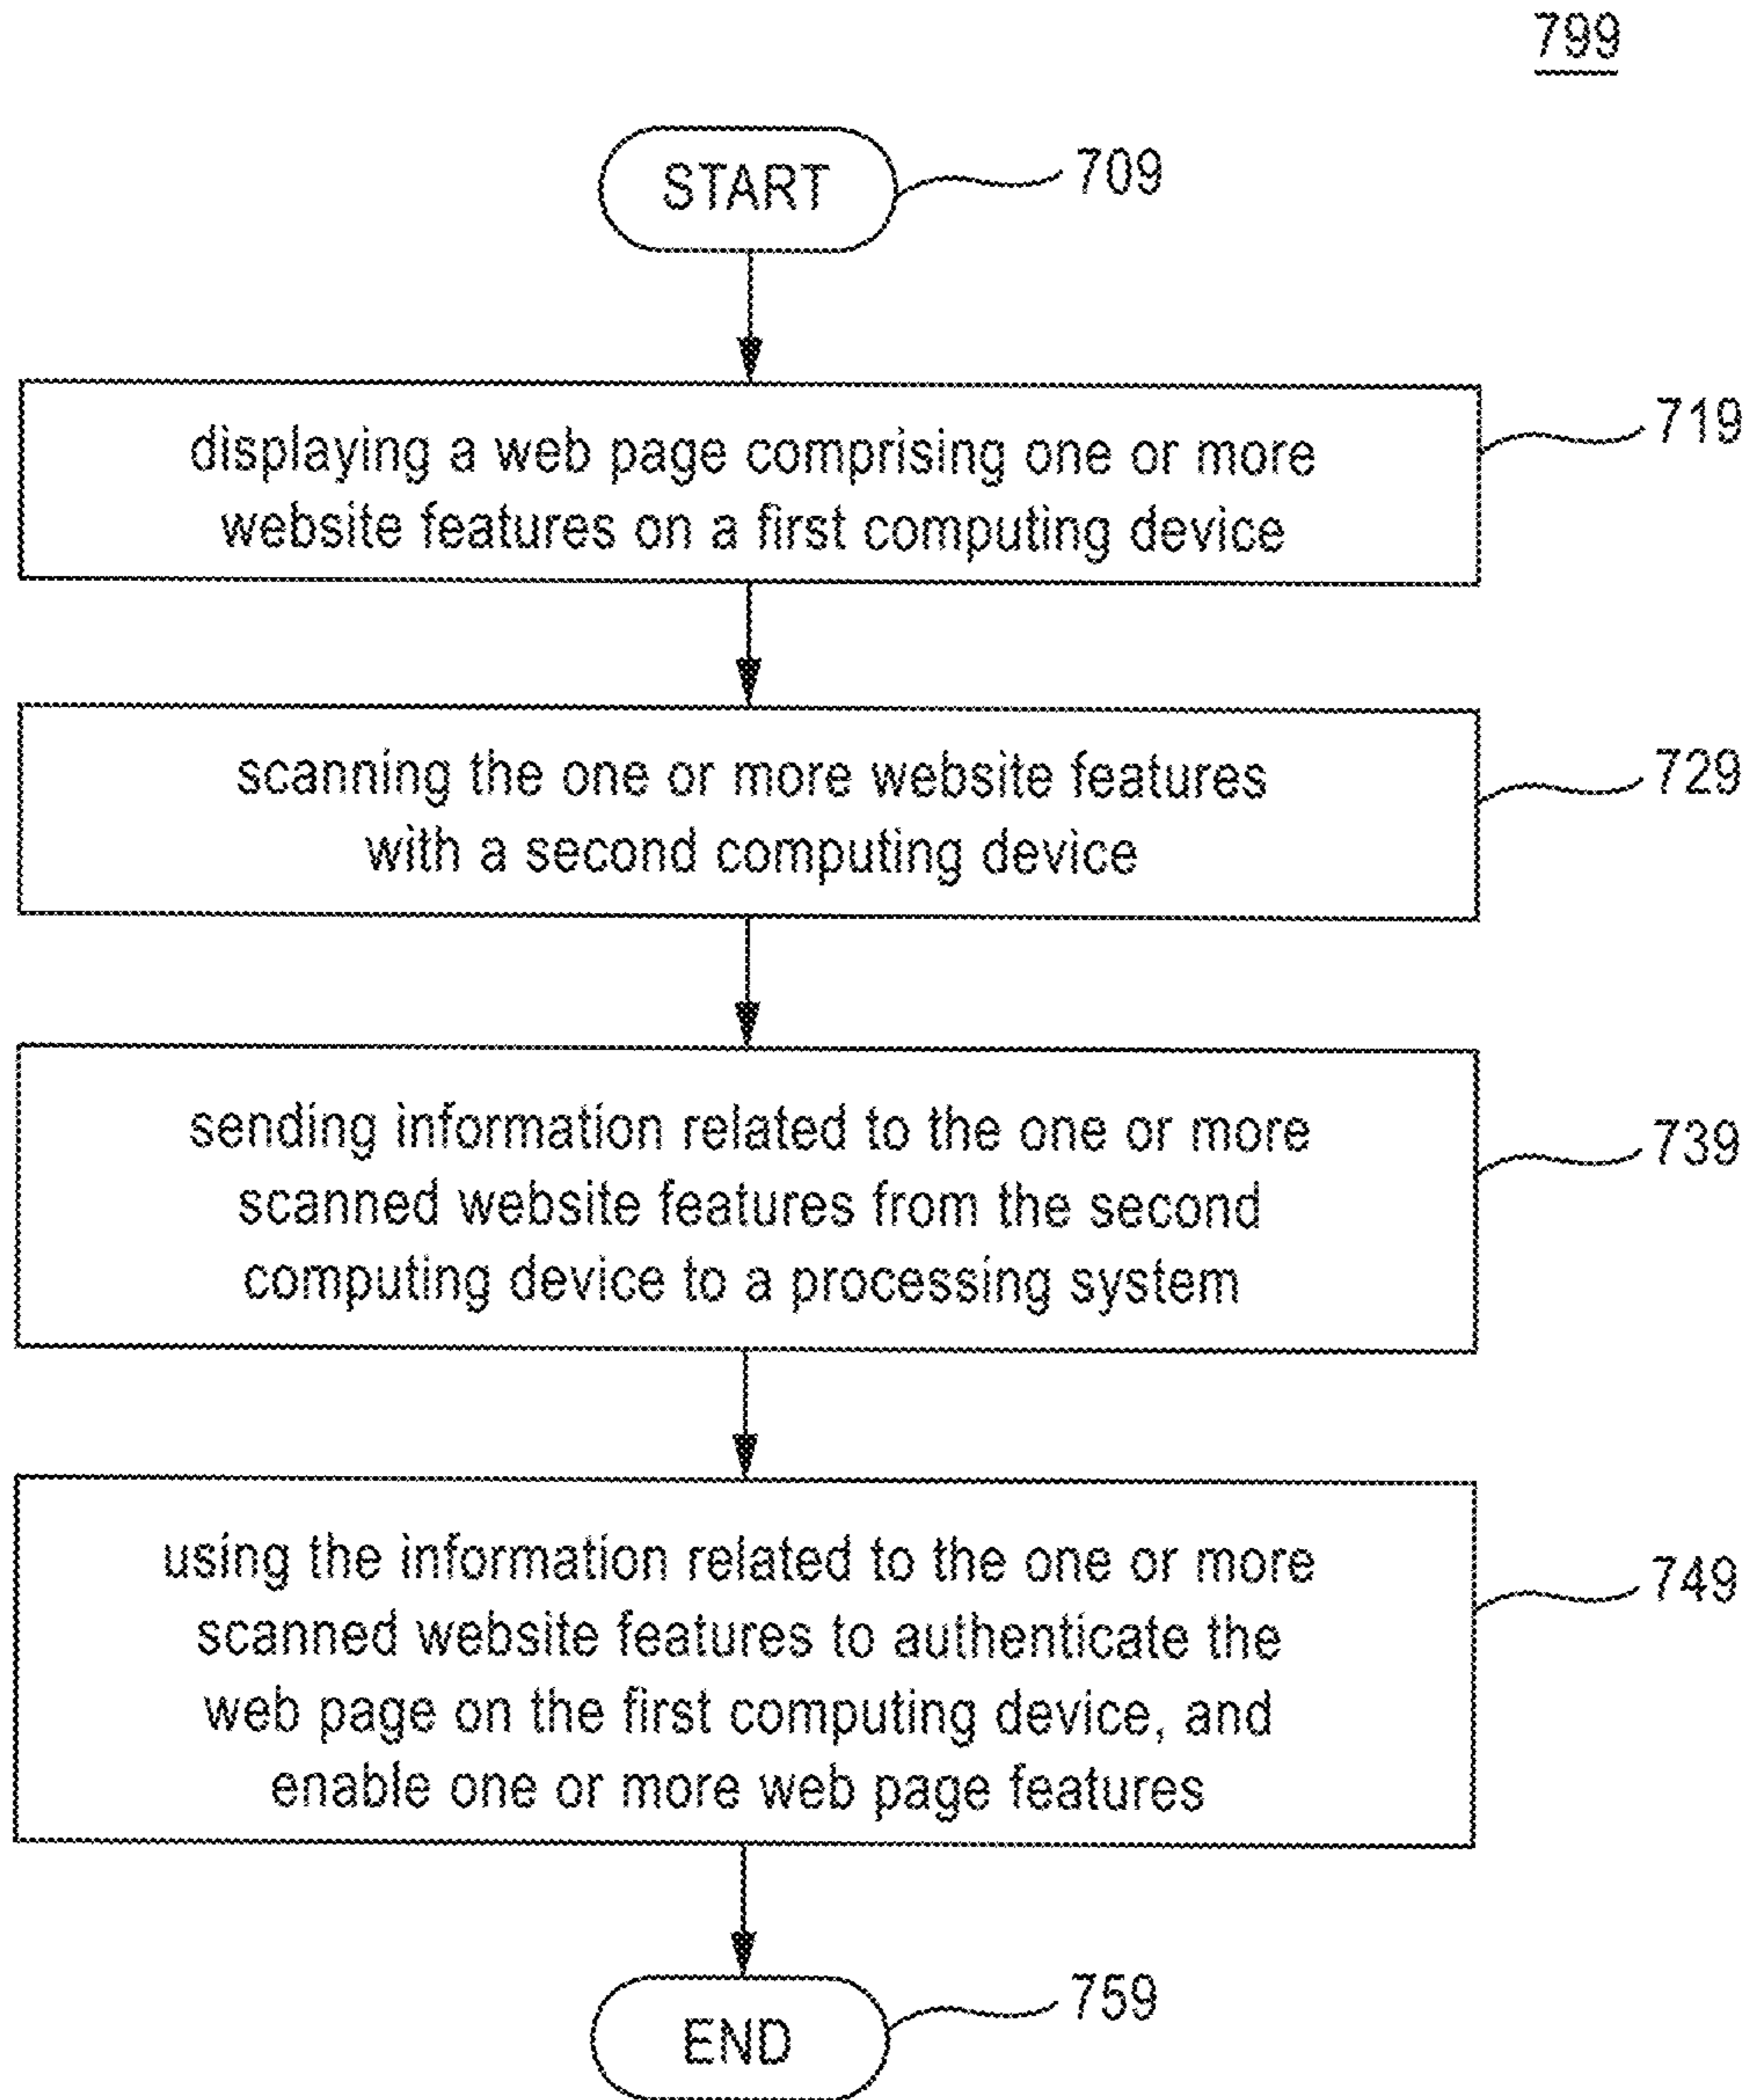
799

START
709

displaying a web page comprising one or more website features on a first computing device
719

scanning the one or more website features with a second computing device
729

sending information related to the one or more scanned website features from the second computing device to a processing system
739

using the information related to the one or more scanned website features to authenticate the web page on the first computing device, and enable one or more web page features
749

END
759